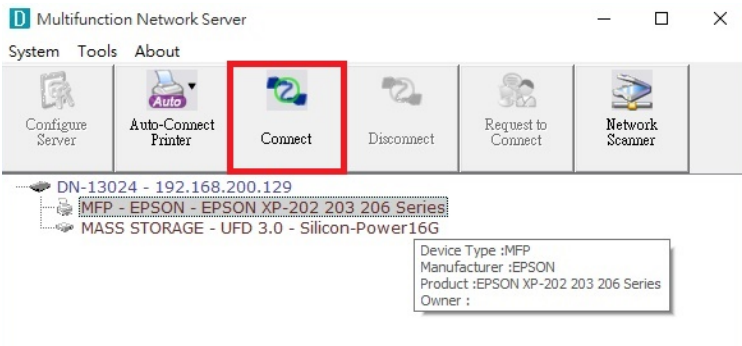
D Multifunction Network Server

System Tools About

Configure Server

Auto

Auto-Connect Printer

Connect

Disconnect

Request to Connect

Network Scanner

DN-13024 - 192.168.200.129

MFP - EPSON - EPSON XP-202 203 206 Series

MASS STORAGE - UFD 3.0 - Silicon-Power16G

Device Type :MFP
Manufacturer :EPSON
Product :EPSON XP-202 203 206 Series
Owner :